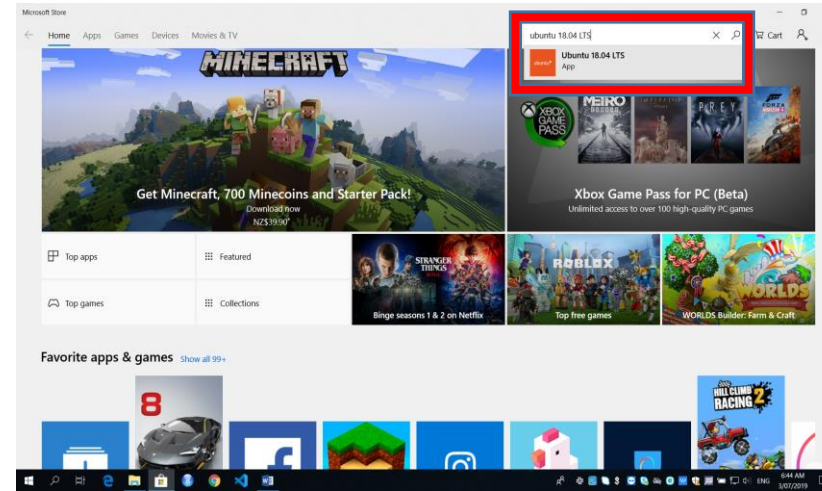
Microsoft Store

Home Apps Games Devices Movies & TV

ubuntu 18.04 LTS

Ubuntu 18.04 LTS
App

Cart

MINECRAFT

Get Minecraft, 700 Minecoins and Starter Pack!
Download now
NZ$39.90*

XBOX GAME PASS

METRO

PREY

FORZA

Xbox Game Pass for PC (Beta)
Unlimited access to over 100 high-quality PC games

Top apps

Featured

Top games

Collections

STRANGER THINGS

Binge seasons 1 & 2 on Netflix

ROBLOX

Top free games

WORLDS

WORLDS Builder: Farm & Craft

Favorite apps & games Show all 99+

8

HILL CLIMB RACING 2

ENG

6:44 AM
3/07/2019